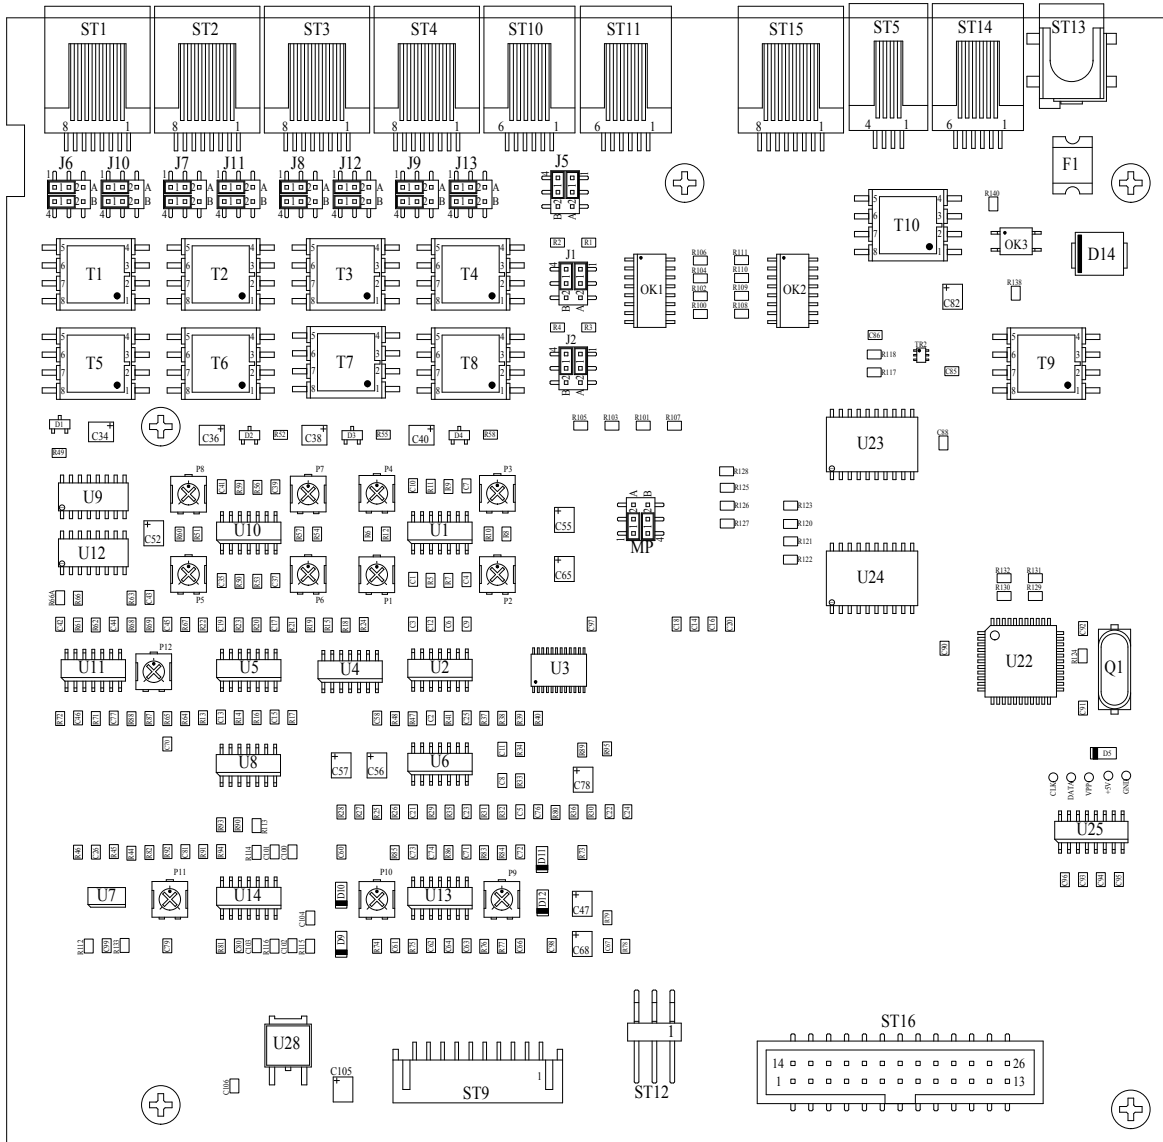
ST1 ST2 ST3 ST4 ST10 ST11 ST15 ST5 ST14 ST13

8 1 8 1 8 1 8 1 6 1 6 1 8 1 4 1 6 1

J6 J10 J7 J11 J8 J12 J9 J13 J5

F1

R140

T10

OK3

D14

R2 R1

J1

R106 R111

R104 R110

OK1 OK2

R102 R109

R100 R108

R138

C82

T1 T2 T3 T4

T5 T6 T7 T8

R4 R3

J2

C86

R118

R117

C85

T9

D1 C34 C36 D2 R52 C38 D3 R55 C40 D4 R58

R105 R103 R101 R107

U23

C88

R49

U9 P8 P7 P4 P3

R128

R125

R126

R127

R123

R120

R121

R122

U10 U1

C52 C55

MP

U12

C65

U24

P5 P6 P1 P2

R132 R131

R130 R129

U11 P12 U5 U4 U2 U3

U22

Q1

D5

CLK DATA VPP +5V GND

U8 C57 C56 U6 C78

U25

P11 P10 P9

U7 U14 U13

C47

C68

U28

C105

ST9

1

ST12

1

ST16

14 26

1 13